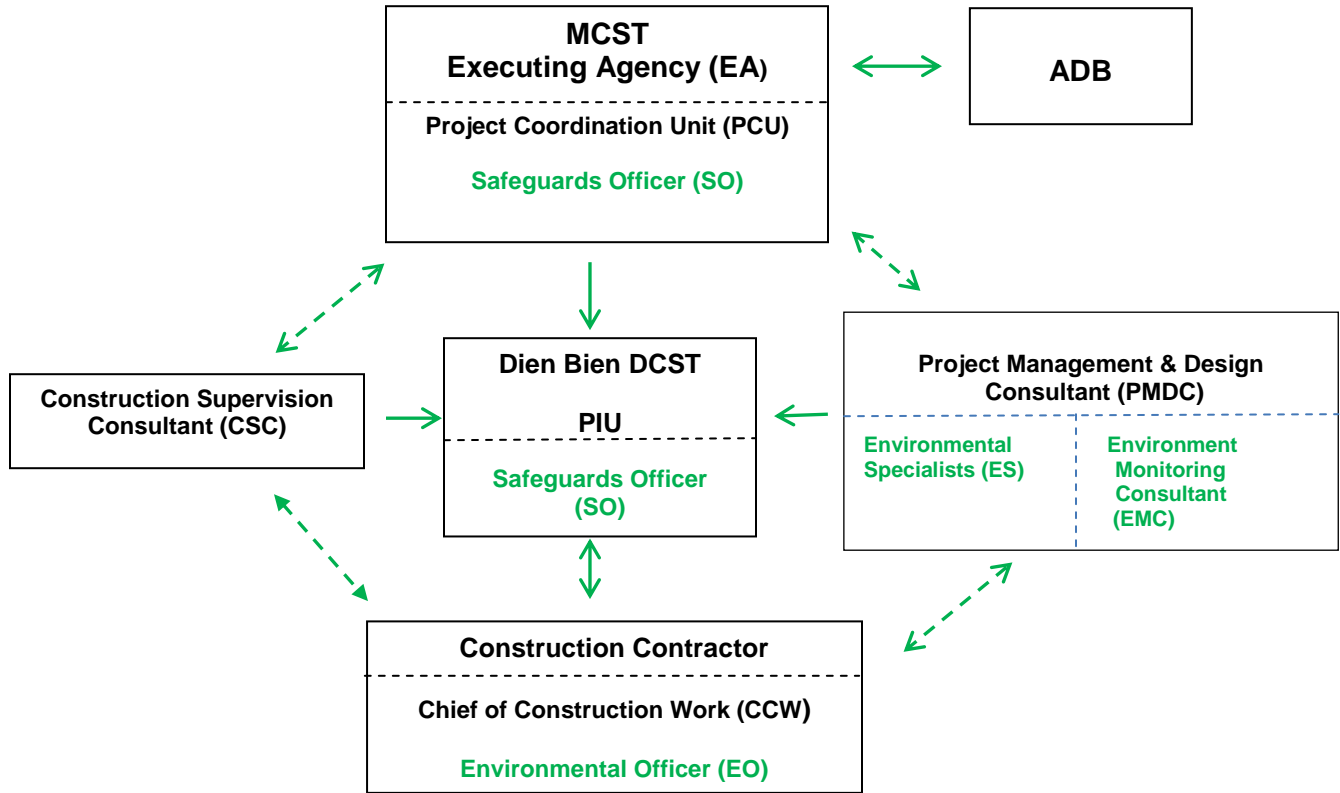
MCST
Executing Agency (EA)

Project Coordination Unit (PCU)

Safeguards Officer (SO)

ADB

Construction Supervision Consultant (CSC)

Dien Bien DCST

PIU

Safeguards Officer (SO)

Project Management & Design Consultant (PMDC)

Environmental Specialists (ES)

Environment Monitoring Consultant (EMC)

Construction Contractor

Chief of Construction Work (CCW)

Environmental Officer (EO)